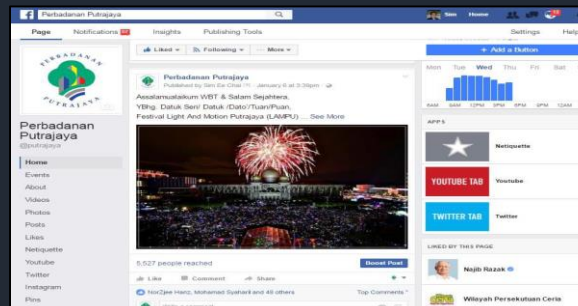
Perbadanan Putrajaya

Sim Home

Page Notifications Insights Publishing Tools Settings Help

PERBADANAN PUTRAJAYA

Perbadanan Putrajaya
@putrajaya

Home
Events
About
Videos
Photos
Posts
Likes
Netiquette
Youtube
Twitter
Instagram
Pins

Liked Following More

Perbadanan Putrajaya
Published by Sin Ea Chai · January 6 at 3:36pm

Assalamualaikum WBT & Salam Sejahtera.
YBhg. Datuk Seri/ Datuk /Dato'/Tuan/Puan,
Festival Light And Motion Putrajaya (LAMPU) ... See More

5,527 people reached Boost Post

Like Comment Share

NorZiee Hariz, Mohamad Syahril and 49 others Top Comments

+ Add a Button

Mon Tue Wed Thu Fri Sat

APPS

Netiquette

YOUTUBE TAB Youtube

TWITTER TAB Twitter

LIKED BY THIS PAGE

Najib Razak

Wilayah Persekutuan Ceria